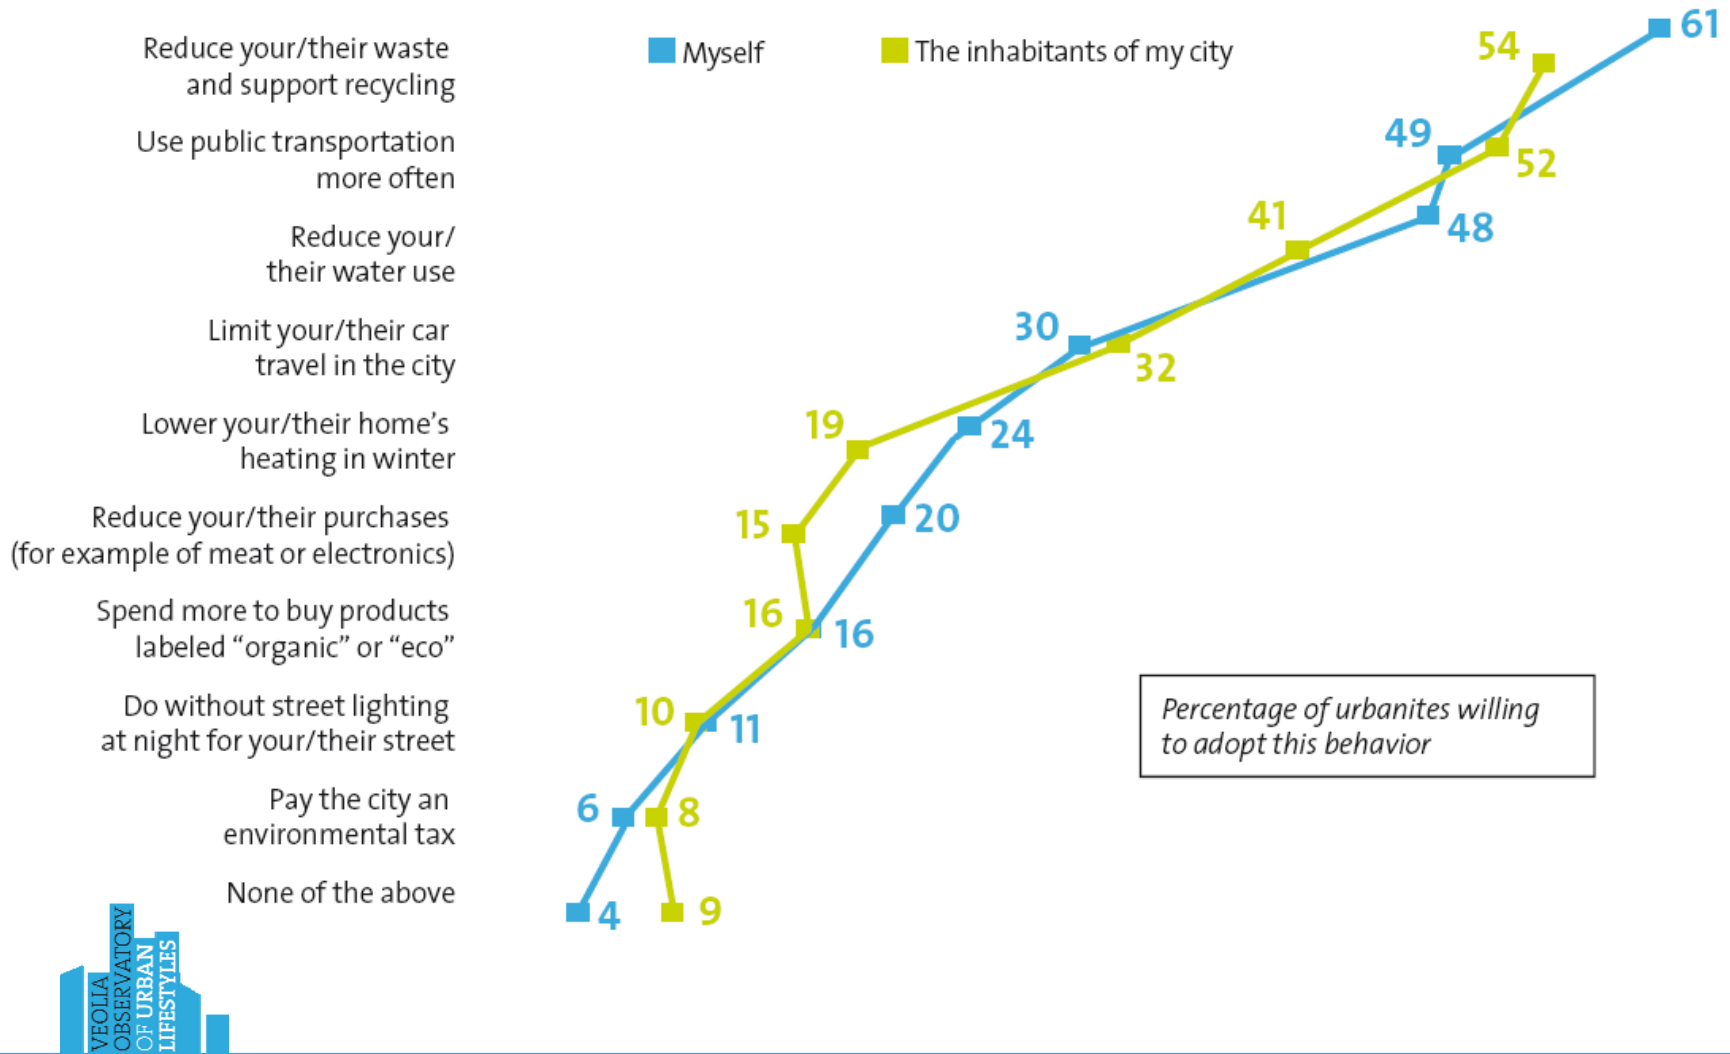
Reduce your/their waste and support recycling

Use public transportation more often

Reduce your/ their water use

Limit your/their car travel in the city

Lower your/their home's heating in winter

Reduce your/their purchases (for example of meat or electronics)

Spend more to buy products labeled "organic" or "eco"

Do without street lighting at night for your/their street

Pay the city an environmental tax

None of the above

Myself

The inhabitants of my city

61
54
49
52
41
48
30
32
19
24
15
20
16
16
10
11
6
8
4
9

Percentage of urbanites willing to adopt this behavior

VEOLIA OBSERVATORY OF URBAN LIFESTYLES